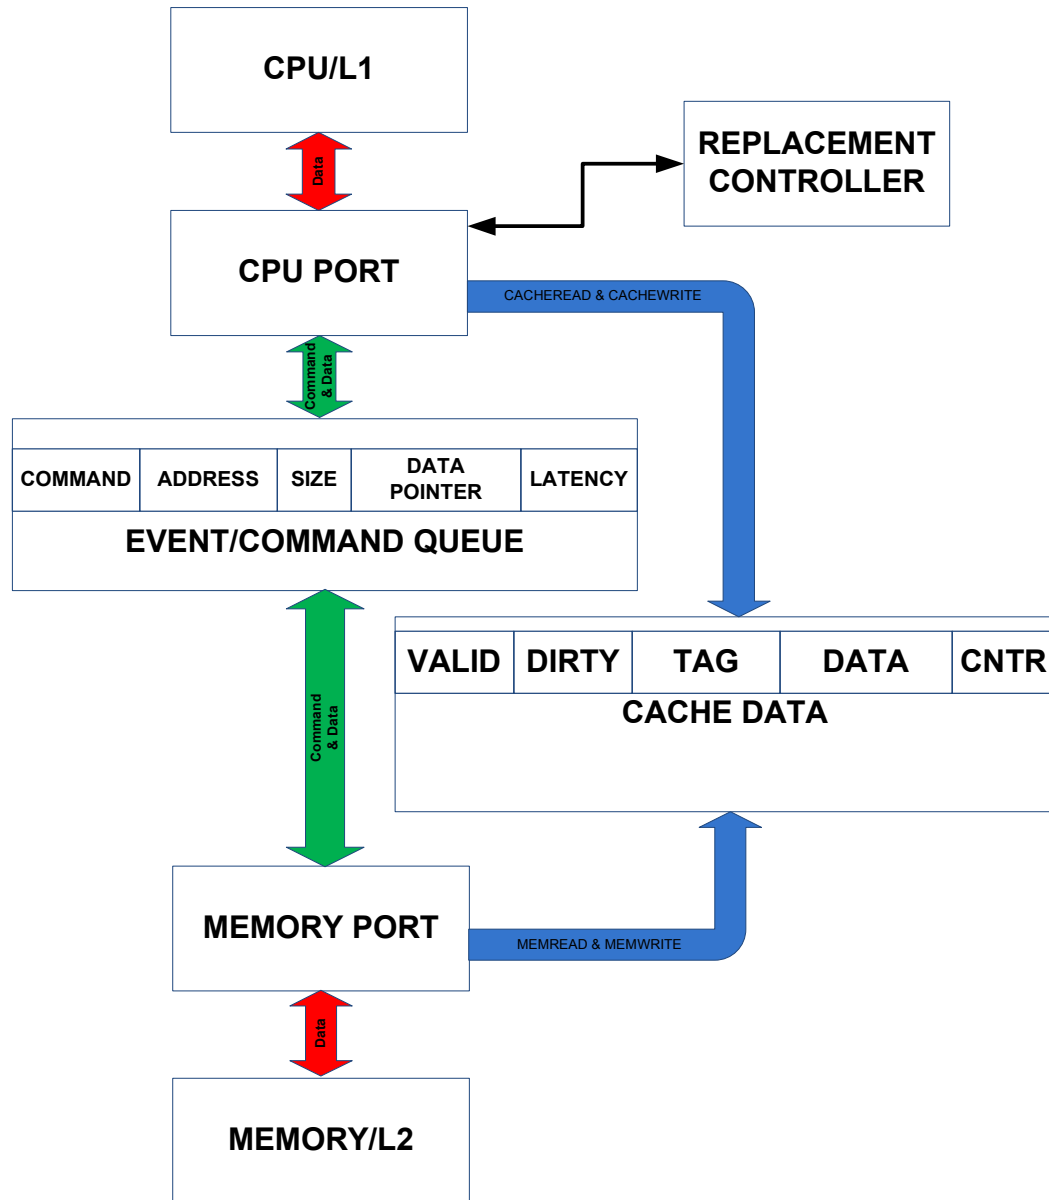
CPU/L1

Data

REPLACEMENT CONTROLLER

CPU PORT

CACHEREAD & CACHEWRITE

Command & Data

| COMMAND | ADDRESS | SIZE | DATA POINTER | LATENCY |
|---|---|---|---|---|

EVENT/COMMAND QUEUE

| VALID | DIRTY | TAG | DATA | CNTR |
|---|---|---|---|---|

CACHE DATA

Command & Data

MEMORY PORT

MEMREAD & MEMWRITE

Data

MEMORY/L2